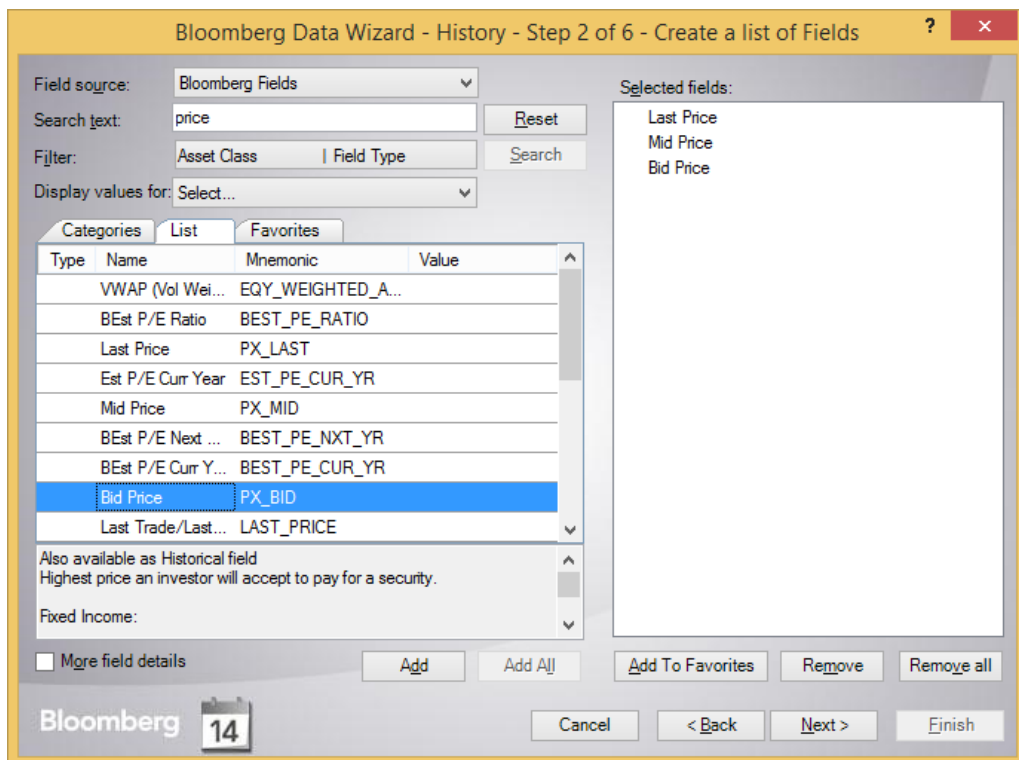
Bloomberg Data Wizard - History - Step 2 of 6 - Create a list of Fields

?

×

Field source: Bloomberg Fields

Search text: price

Reset

Filter: Asset Class | Field Type

Search

Display values for: Select...

Categories | List | Favorites

| Type | Name | Mnemonic | Value |
|---|---|---|---|
| | VWAP (Vol Wei... | EQY_WEIGHTED_A... | |
| | BEst P/E Ratio | BEST_PE_RATIO | |
| | Last Price | PX_LAST | |
| | Est P/E Curr Year | EST_PE_CUR_YR | |
| | Mid Price | PX_MID | |
| | BEst P/E Next ... | BEST_PE_NXT_YR | |
| | BEst P/E Curr Y... | BEST_PE_CUR_YR | |
| | Bid Price | PX_BID | |
| | Last Trade/Last... | LAST_PRICE | |

Also available as Historical field
Highest price an investor will accept to pay for a security.

Fixed Income:

More field details

Add

Add All

Selected fields:

Last Price
Mid Price
Bid Price

Add To Favorites

Remove

Remove all

Bloomberg

14

Cancel

< Back

Next >

Finish